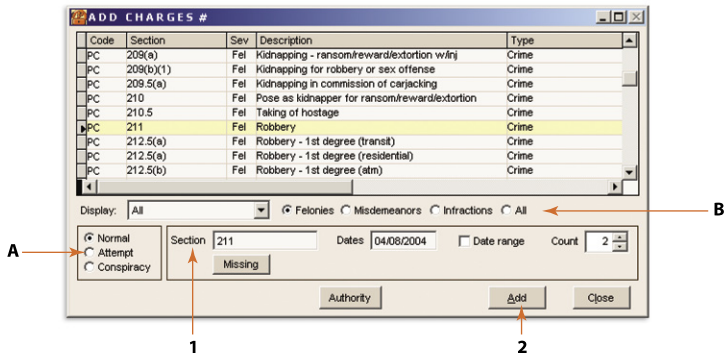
ADD CHARGES #

| Code | Section | Sev | Description | Type |
|---|---|---|---|---|
| PC | 209(a) | Fel | Kidnapping - ransom/reward/extortion w/inj | Crime |
| PC | 209(b)(1) | Fel | Kidnapping for robbery or sex offense | Crime |
| PC | 209.5(a) | Fel | Kidnapping in commission of carjacking | Crime |
| PC | 210 | Fel | Pose as kidnapper for ransom/reward/extortion | Crime |
| PC | 210.5 | Fel | Taking of hostage | Crime |
| PC | 211 | Fel | Robbery | Crime |
| PC | 212.5(a) | Fel | Robbery - 1st degree (transit) | Crime |
| PC | 212.5(a) | Fel | Robbery - 1st degree (residential) | Crime |
| PC | 212.5(b) | Fel | Robbery - 1st degree (atm) | Crime |

Display: All

Felonies Misdemeanors Infractions All

B

A

Normal
Attempt
Conspiracy

Section 211

Dates 04/08/2004

Date range

Count 2

Missing

Authority

Add

Close

1

2